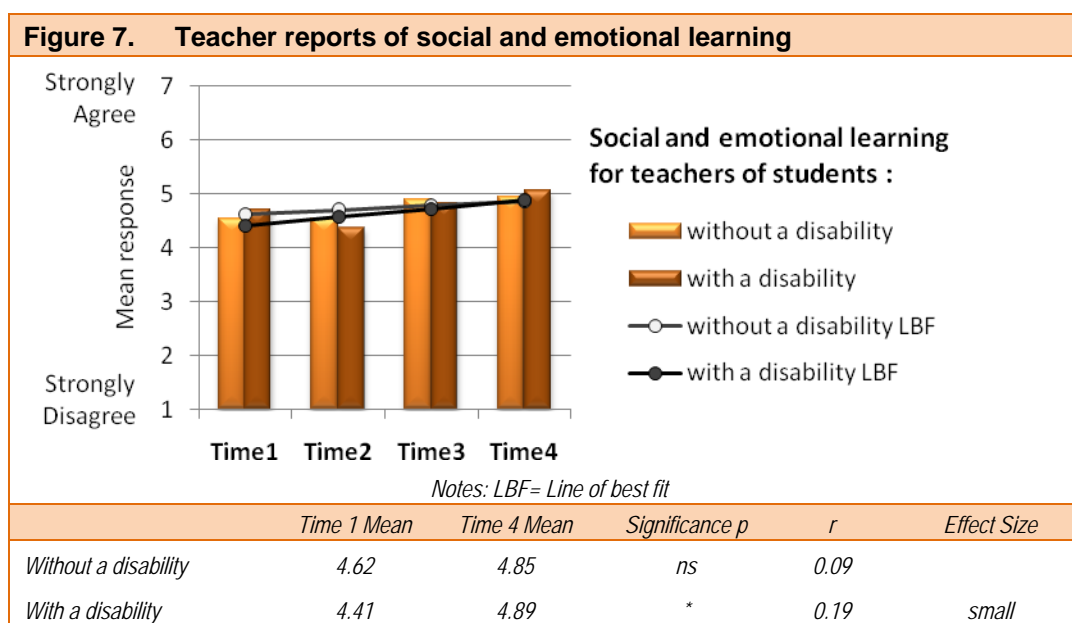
Figure 7. Teacher reports of social and emotional learning

Strongly Agree
7
6
5
4
3
2
1
Strongly Disagree

Mean response

Time1 Time2 Time3 Time4

Social and emotional learning for teachers of students :

without a disability
with a disability
without a disability LBF
with a disability LBF

Notes: LBF= Line of best fit

| | Time 1 Mean | Time 4 Mean | Significance p | r | Effect Size |
|---|---|---|---|---|---|
| Without a disability | 4.62 | 4.85 | ns | 0.09 | |
| With a disability | 4.41 | 4.89 | * | 0.19 | small |